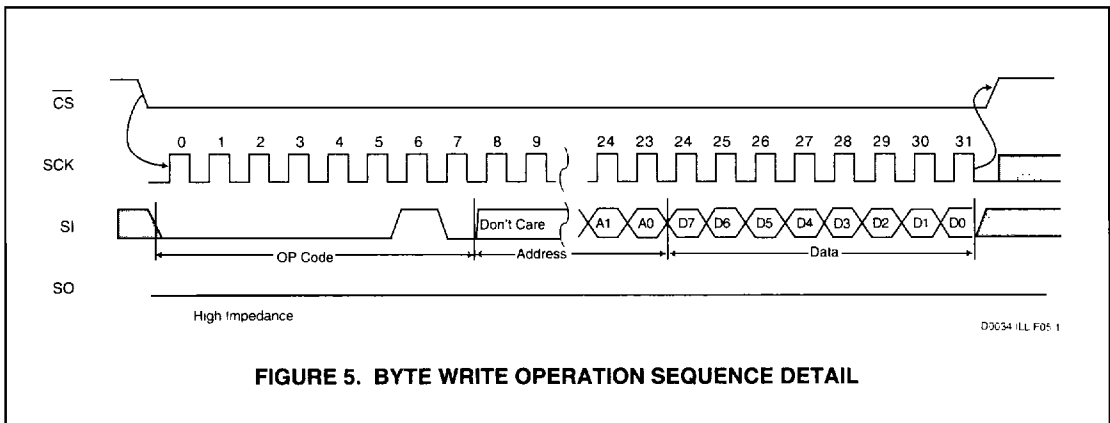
$\overline{CS}$

SCK

SI

SO

0 1 2 3 4 5 6 7 8 9 24 23 24 25 26 27 28 29 30 31

Don't Care A1 A0 D7 D6 D5 D4 D3 D2 D1 D0

OP Code

Address

Data

High Impedance

D0034 ILL F05.1

FIGURE 5. BYTE WRITE OPERATION SEQUENCE DETAIL